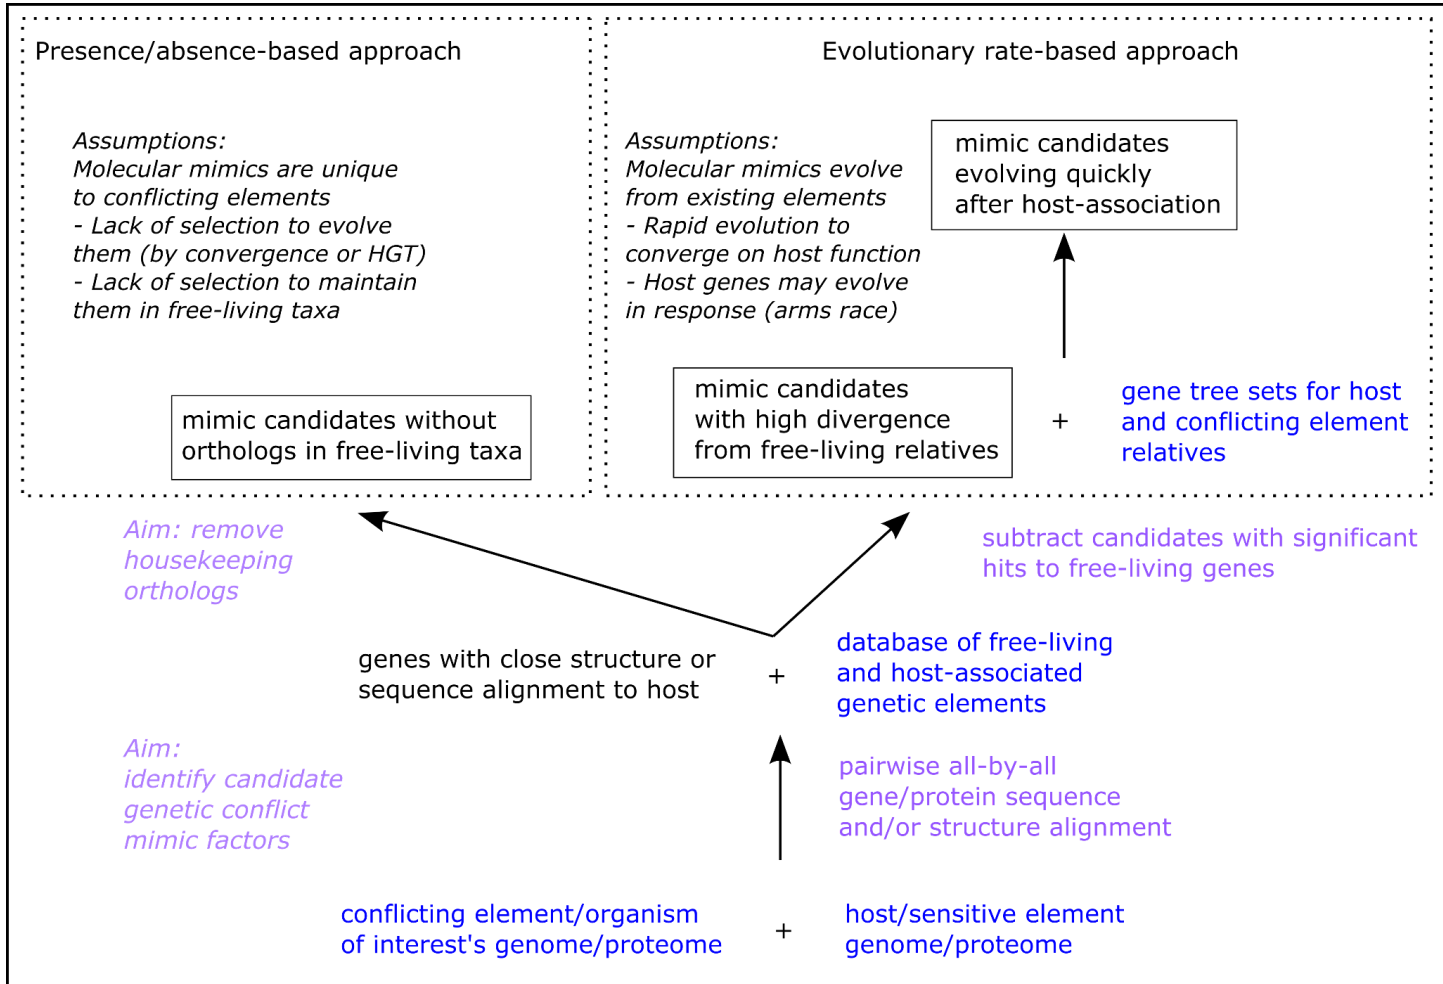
Presence/absence-based approach

Assumptions:
Molecular mimics are unique to conflicting elements
- Lack of selection to evolve them (by convergence or HGT)
- Lack of selection to maintain them in free-living taxa

mimic candidates without orthologs in free-living taxa

Evolutionary rate-based approach

Assumptions:
Molecular mimics evolve from existing elements
- Rapid evolution to converge on host function
- Host genes may evolve in response (arms race)

mimic candidates evolving quickly after host-association

mimic candidates with high divergence from free-living relatives

+

gene tree sets for host and conflicting element relatives

Aim: remove housekeeping orthologs

subtract candidates with significant hits to free-living genes

genes with close structure or sequence alignment to host

+

database of free-living and host-associated genetic elements

Aim: identify candidate genetic conflict mimic factors

pairwise all-by-all gene/protein sequence and/or structure alignment

conflicting element/organism of interest's genome/proteome

+

host/sensitive element genome/proteome